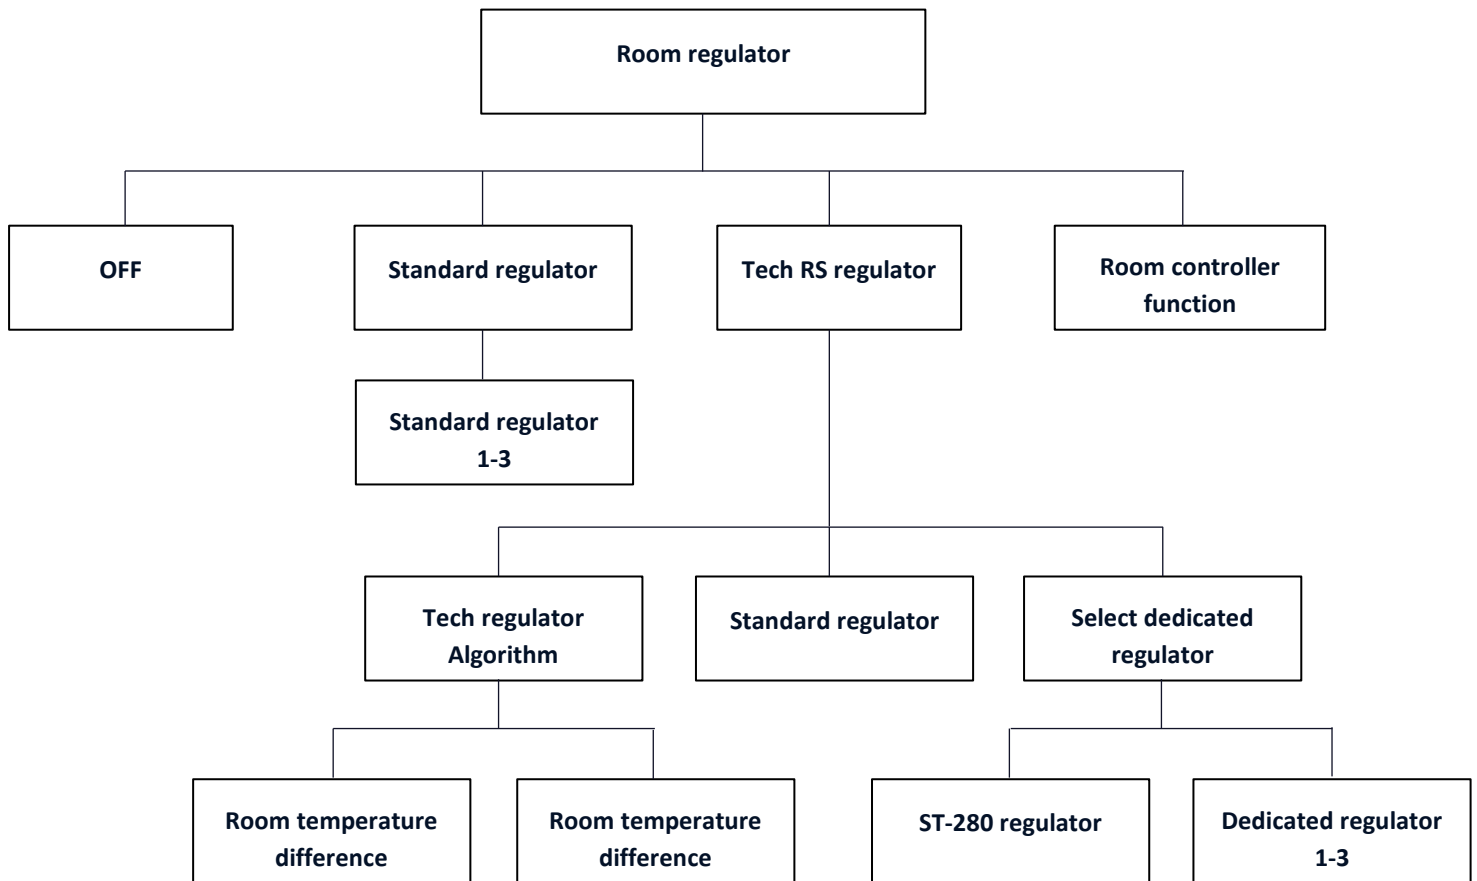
Room regulator

OFF

Standard regulator

Standard regulator 1-3

Tech RS regulator

Room controller function

Tech regulator Algorithm

Standard regulator

Select dedicated regulator

Room temperature difference

Room temperature difference

ST-280 regulator

Dedicated regulator 1-3